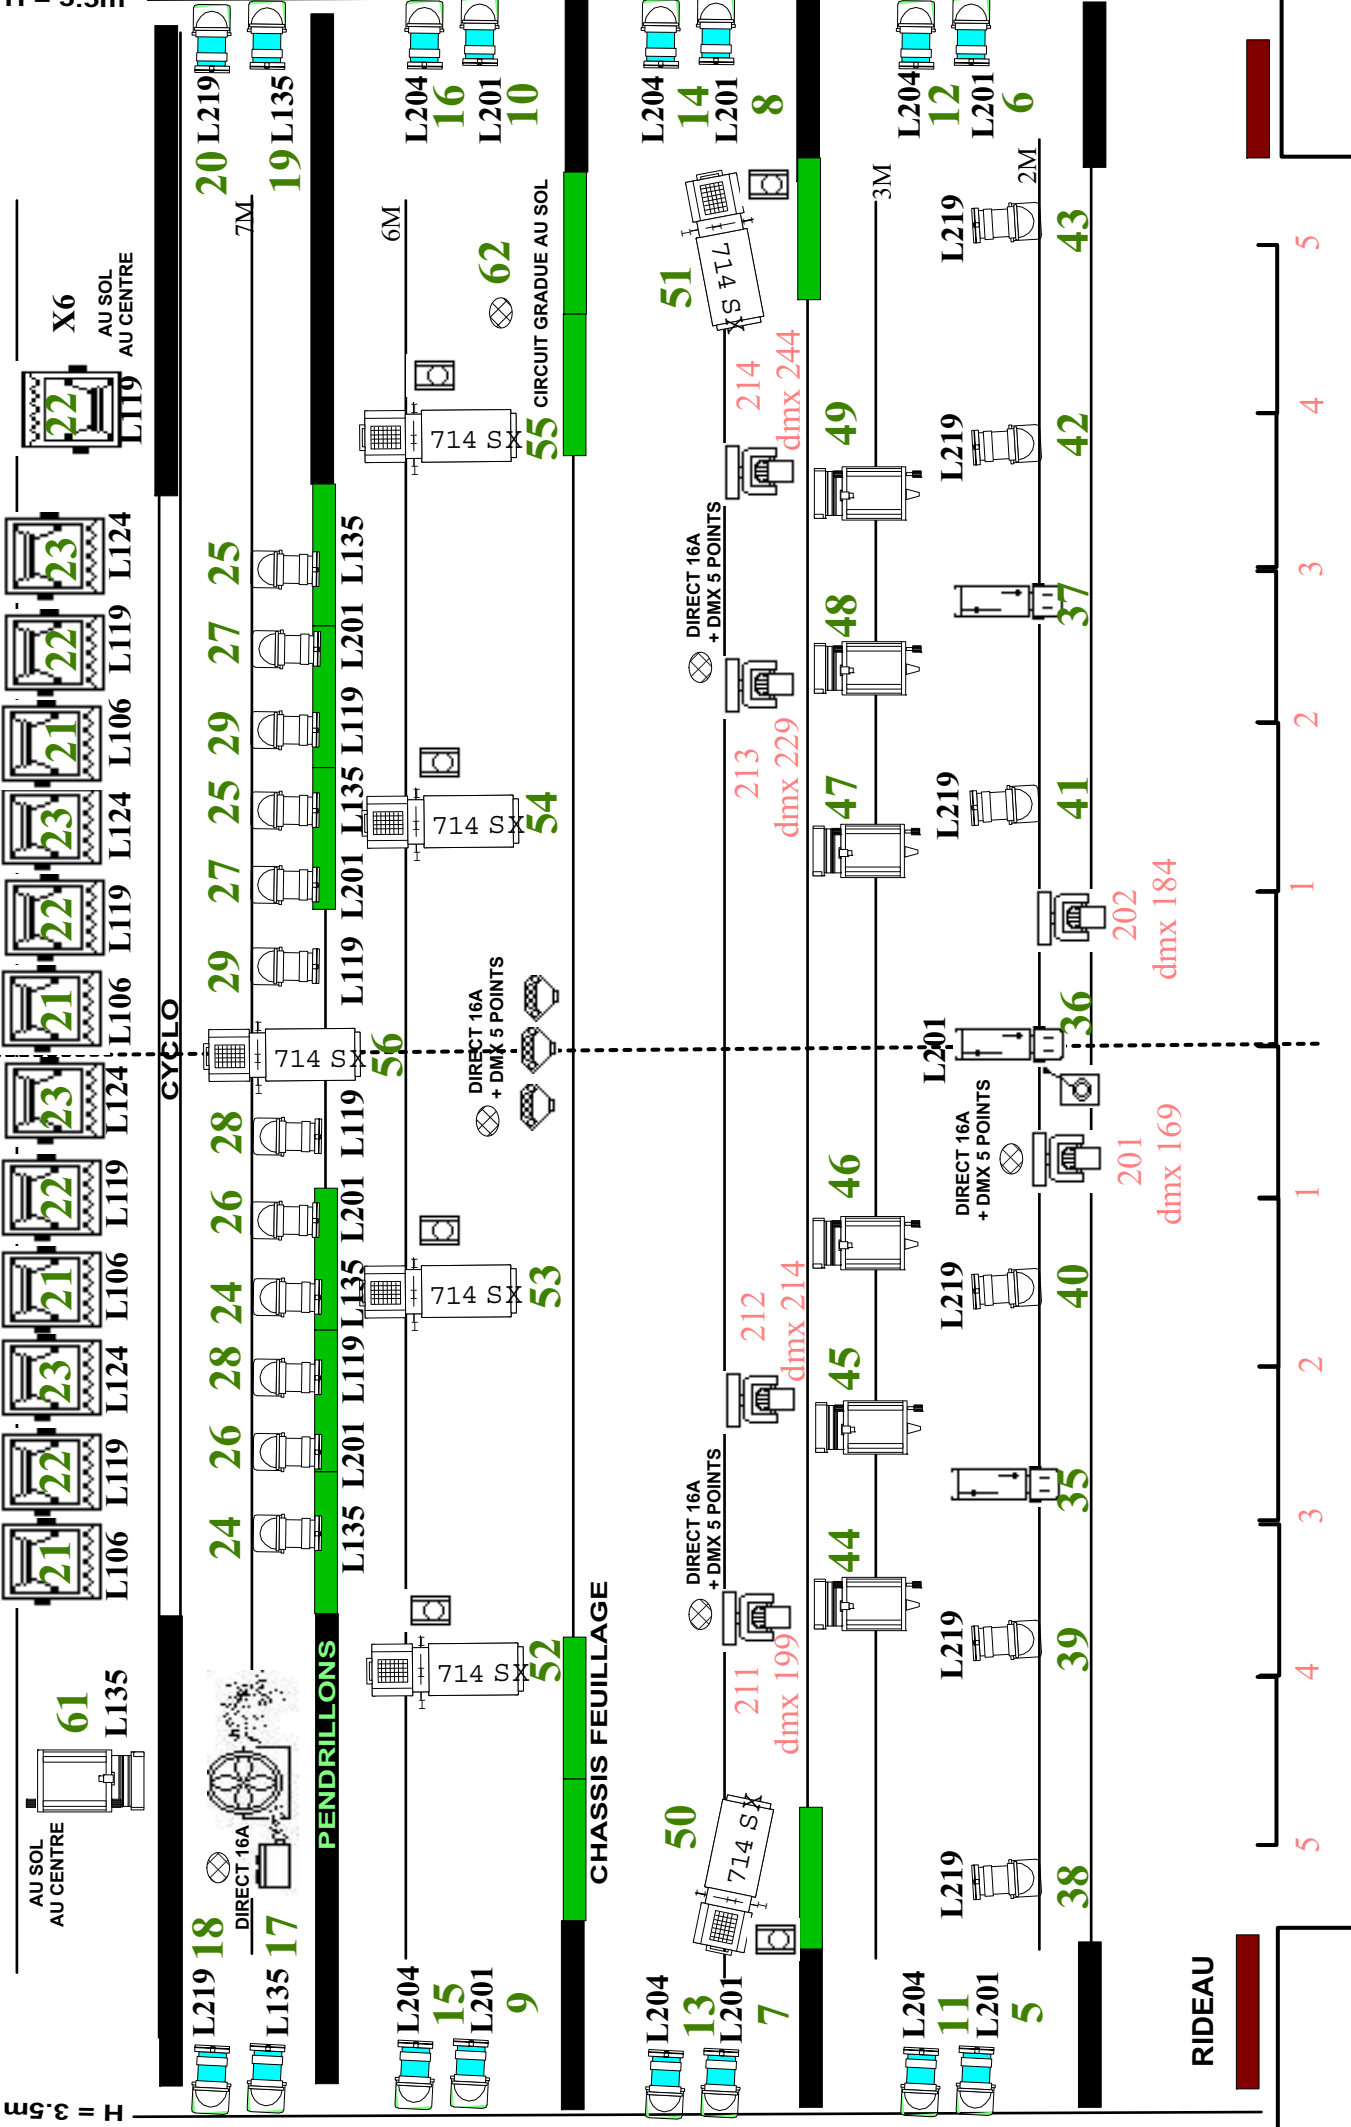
H = 3.5m

20 L219
19 L135
L204 16
L201 10
L204 14
L201 8
L204 12
L201 6

7M
6M
3M
2M

X6
AU SOL
AU CENTRE
22 L119

62
CIRCUIT GRADUE AU SOL
55 714 SX
51 714 SX
214
dmx 244
49
L219
43
5
L219
42
4

23 L124
22 L119
21 L106
23 L124
22 L119
21 L106
25 27 29 25 27 29
L135 L201 L119 L135 L201 L119

DIRECT 16A
+ DMX 5 POINTS
48
37
3
2
213
dmx 229
47
L219
41
54 714 SX
1
202
dmx 184

CYCLO
714 SX 56
DIRECT 16A
+ DMX 5 POINTS
L201
36

23 L124
22 L119
21 L106
23 L124
22 L119
21 L106
28 26 24 28 26 24
L119 L201 L135 L119 L201 L135

DIRECT 16A
+ DMX 5 POINTS
201
dmx 169
1
46
53 714 SX
L219
40
212
dmx 214
45
2
35
3
DIRECT 16A
+ DMX 5 POINTS
44
L219
39
4
211
dmx 199
52 714 SX

61
L135
AU SOL
AU CENTRE
DIRECT 16A
PENDRILLONS
CHASSIS FEUILLAGE
50 714 SX
L219
38
5

L219 18
L135 17
L204 15
L201 9
L204 13
L201 7
L204 11
L201 5

RIDEAU
H = 3.5m